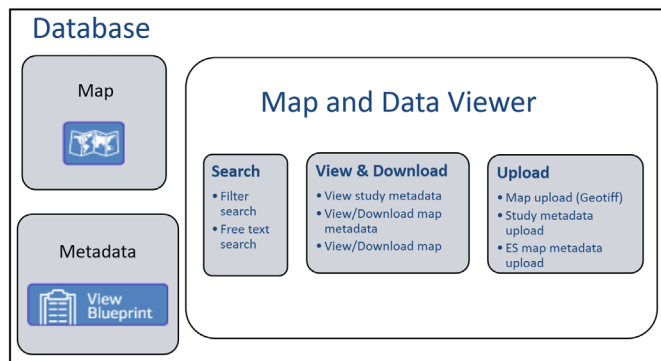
Database

Map

Metadata

View Blueprint

Map and Data Viewer

Search
• Filter search
• Free text search

View & Download
• View study metadata
• View/Download map metadata
• View/Download map

Upload
• Map upload (Geotiff)
• Study metadata upload
• ES map metadata upload